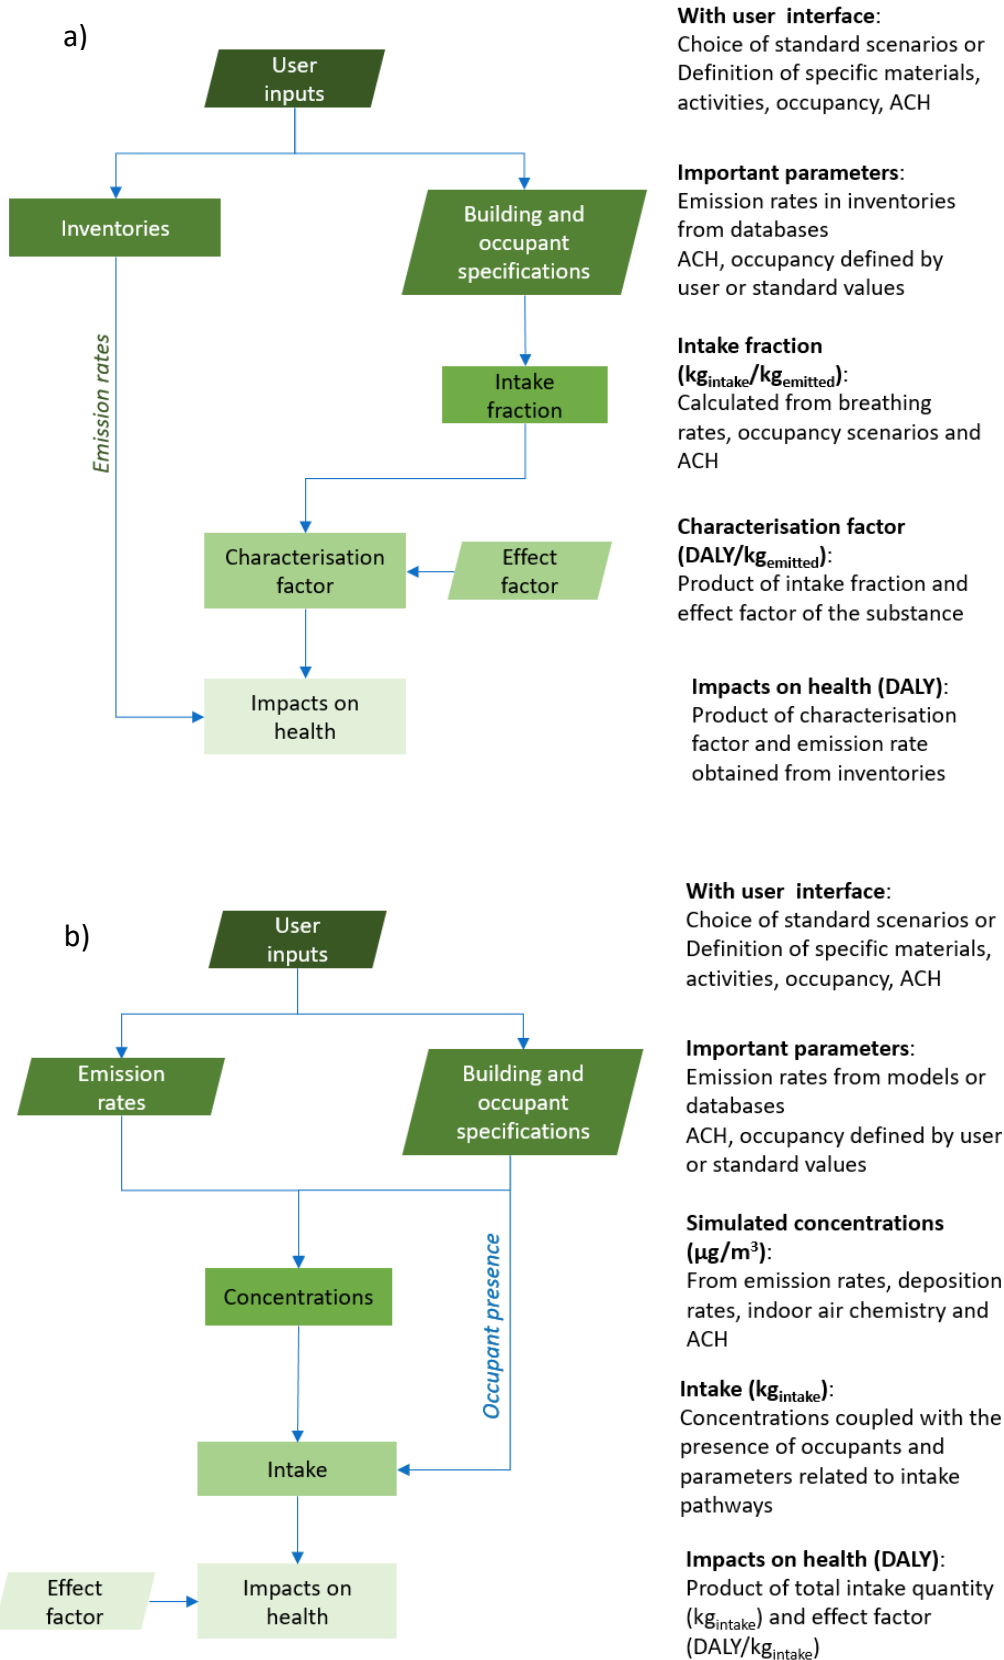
a)

User inputs

Inventories

Building and occupant specifications

Emission rates

Intake fraction

Characterisation factor

Effect factor

Impacts on health

**With user interface**:
Choice of standard scenarios or Definition of specific materials, activities, occupancy, ACH

**Important parameters**:
Emission rates in inventories from databases
ACH, occupancy defined by user or standard values

**Intake fraction ($kg_{intake}/kg_{emitted}$)**:
Calculated from breathing rates, occupancy scenarios and ACH

**Characterisation factor ($DALY/kg_{emitted}$)**:
Product of intake fraction and effect factor of the substance

**Impacts on health (DALY)**:
Product of characterisation factor and emission rate obtained from inventories

b)

User inputs

Emission rates

Building and occupant specifications

Concentrations

Occupant presence

Intake

Effect factor

Impacts on health

**With user interface**:
Choice of standard scenarios or Definition of specific materials, activities, occupancy, ACH

**Important parameters**:
Emission rates from models or databases
ACH, occupancy defined by user or standard values

**Simulated concentrations ($\mu g/m^3$)**:
From emission rates, deposition rates, indoor air chemistry and ACH

**Intake ($kg_{intake}$)**:
Concentrations coupled with the presence of occupants and parameters related to intake pathways

**Impacts on health (DALY)**:
Product of total intake quantity ($kg_{intake}$) and effect factor ($DALY/kg_{intake}$)